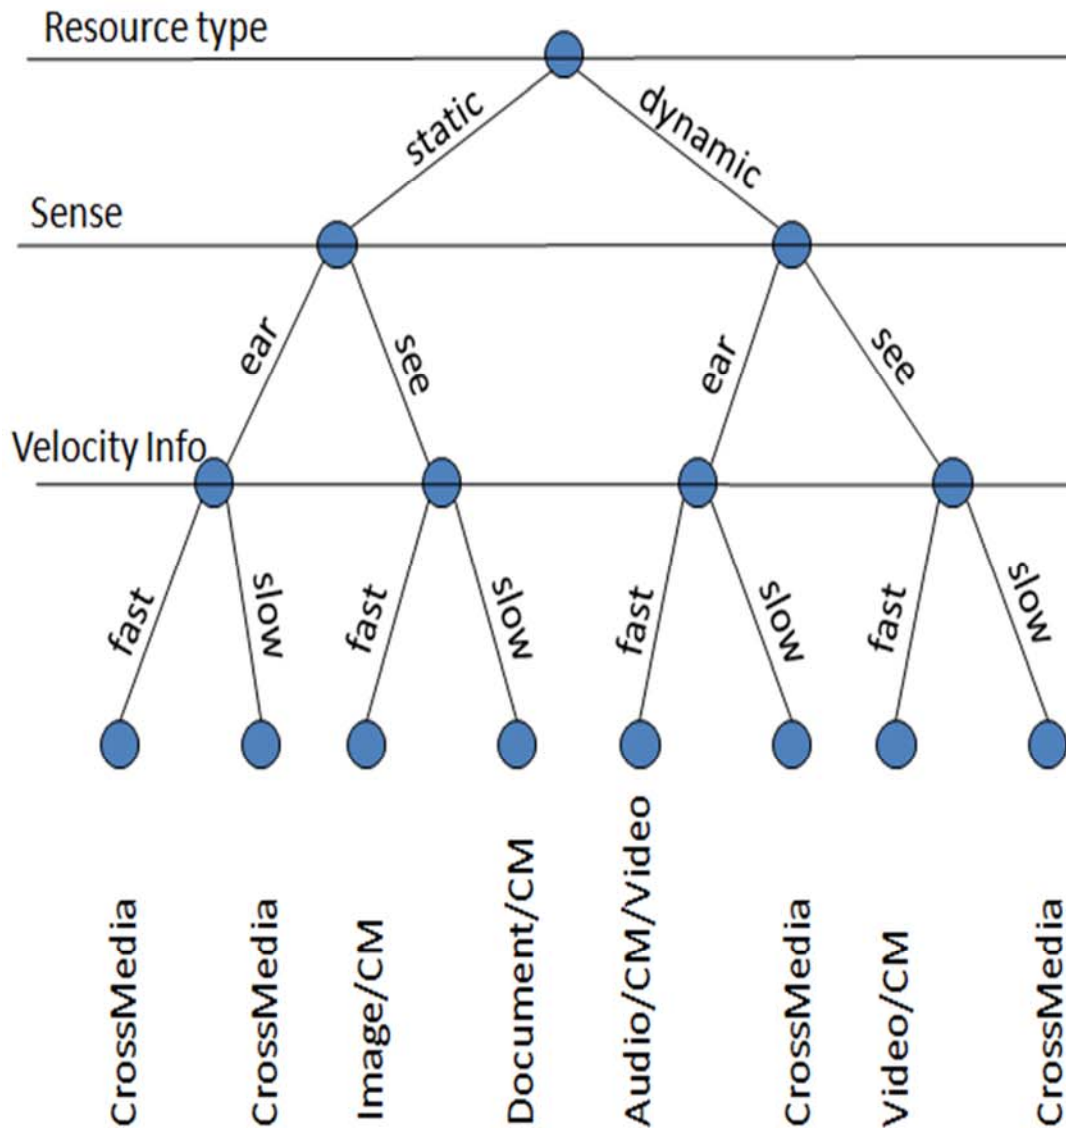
Resource type

static

dynamic

Sense

ear

see

ear

see

Velocity Info

fast

slow

fast

slow

fast

slow

fast

slow

CrossMedia

CrossMedia

Image/CM

Document/CM

Audio/CM/Video

CrossMedia

Video/CM

CrossMedia